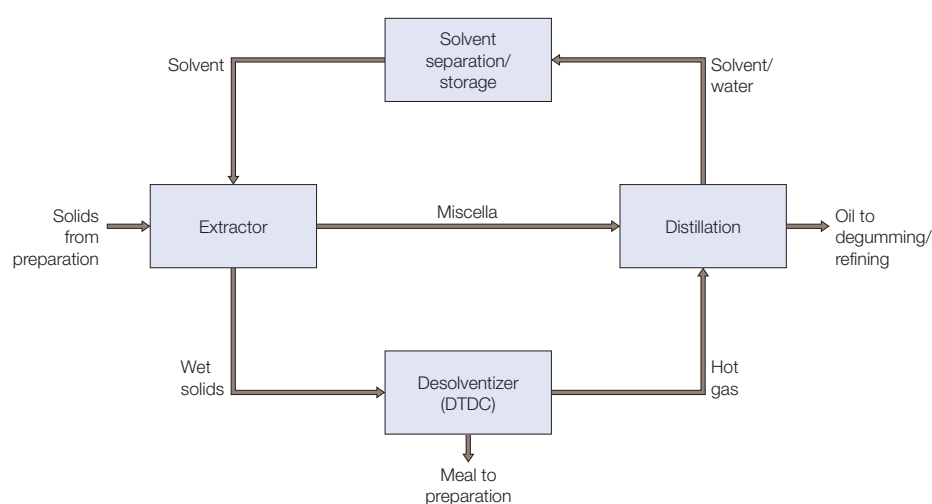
Solvent separation/ storage

Solvent

Solvent/ water

Solids from preparation

Extractor

Miscella

Distillation

Oil to degumming/ refining

Wet solids

Desolventizer (DTDC)

Hot gas

Meal to preparation